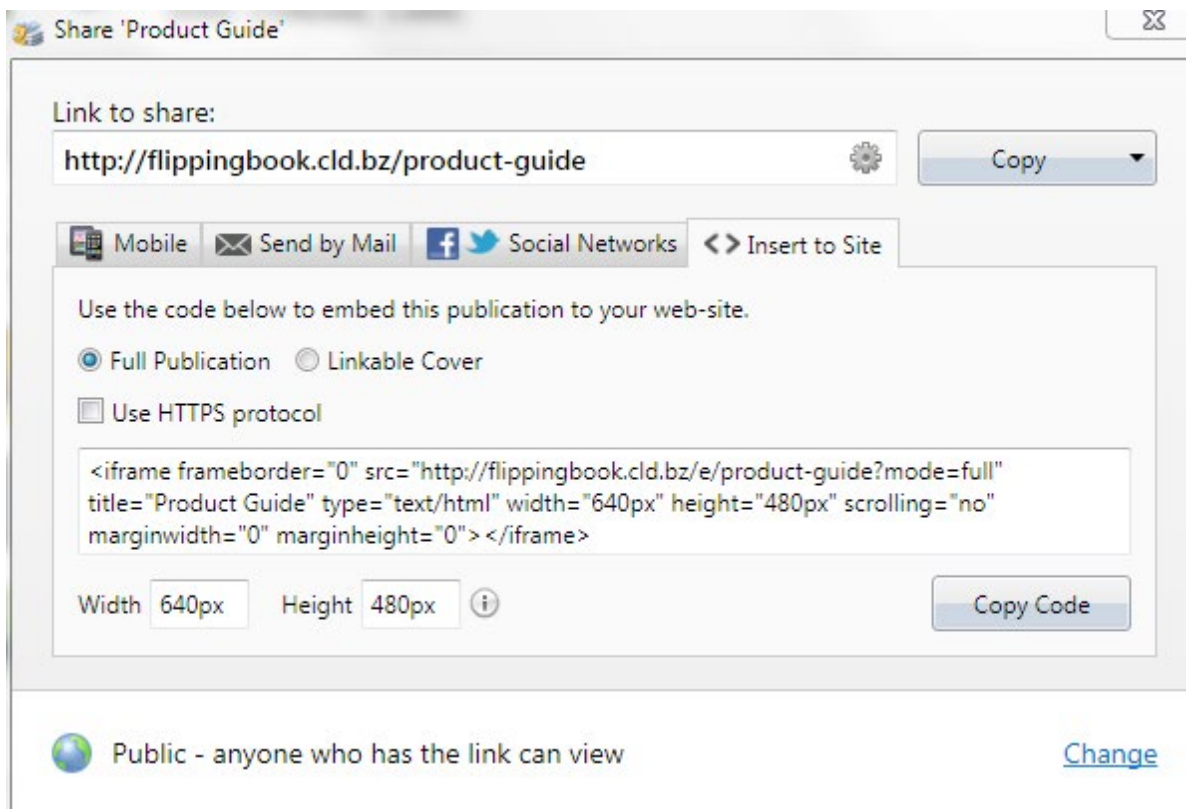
Share 'Product Guide'

Link to share:

http://flippingbook.cld.bz/product-guide

Copy

Mobile | Send by Mail | Social Networks | <> Insert to Site

Use the code below to embed this publication to your web-site.

Full Publication   Linkable Cover

Use HTTPS protocol

<iframe frameborder="0" src="http://flippingbook.cld.bz/e/product-guide?mode=full" title="Product Guide" type="text/html" width="640px" height="480px" scrolling="no" marginwidth="0" marginheight="0"></iframe>

Width 640px   Height 480px

Copy Code

Public - anyone who has the link can view

Change